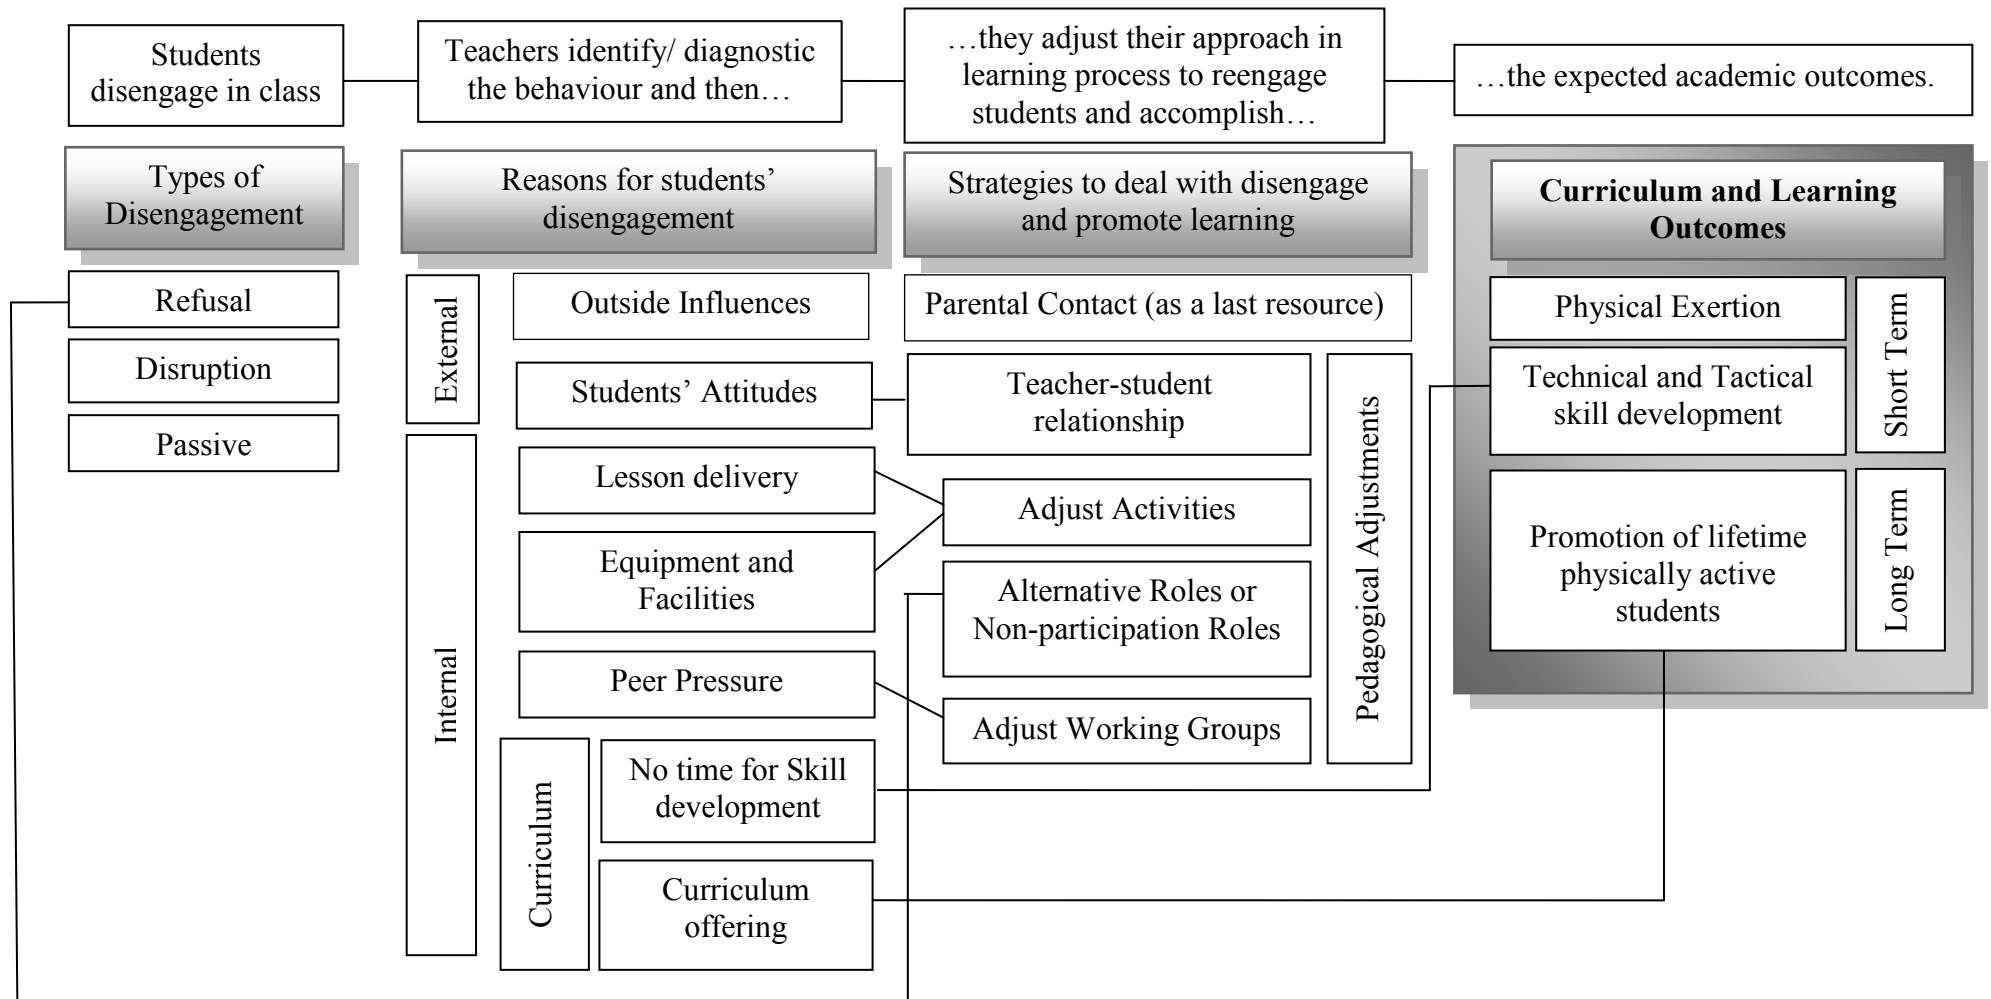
Students disengage in class

Teachers identify/ diagnostic the behaviour and then…

…they adjust their approach in learning process to reengage students and accomplish…

…the expected academic outcomes.

Types of Disengagement

Refusal

Disruption

Passive

Reasons for students' disengagement

External

Outside Influences

Students' Attitudes

Internal

Lesson delivery

Equipment and Facilities

Peer Pressure

Curriculum

No time for Skill development

Curriculum offering

Strategies to deal with disengage and promote learning

Parental Contact (as a last resource)

Teacher-student relationship

Adjust Activities

Alternative Roles or Non-participation Roles

Adjust Working Groups

Pedagogical Adjustments

**Curriculum and Learning Outcomes**

Physical Exertion

Technical and Tactical skill development

Short Term

Promotion of lifetime physically active students

Long Term